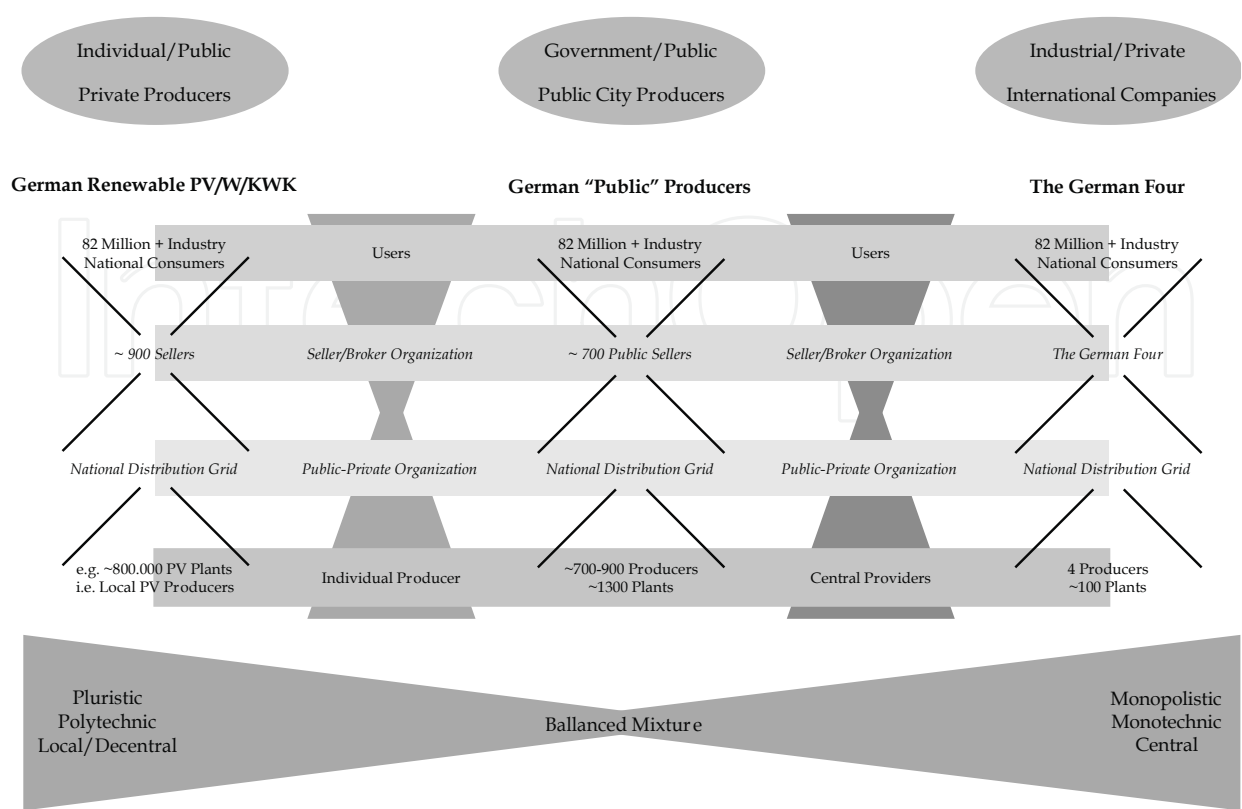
Individual/Public
Private Producers

Government/Public
Public City Producers

Industrial/Private
International Companies

German Renewable PV/W/KWK

German "Public" Producers

The German Four

82 Million + Industry
National Consumers

Users

82 Million + Industry
National Consumers

Users

82 Million + Industry
National Consumers

~ 900 Sellers

Seller/Broker Organization

~ 700 Public Sellers

Seller/Broker Organization

The German Four

National Distribution Grid

Public-Private Organization

National Distribution Grid

Public-Private Organization

National Distribution Grid

e.g. ~800.000 PV Plants
i.e. Local PV Producers

Individual Producer

~700-900 Producers
~1300 Plants

Central Providers

4 Producers
~100 Plants

Pluristic
Polytechnic
Local/Decentral

Ballanced Mixtur e

Monopolistic
Monotechnic
Central